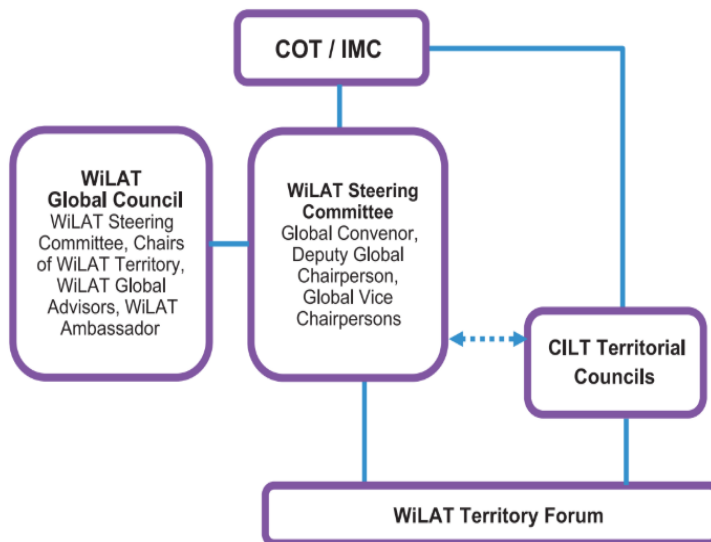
COT / IMC

WiLAT Global Council
WiLAT Steering Committee, Chairs of WiLAT Territory, WiLAT Global Advisors, WiLAT Ambassador

WiLAT Steering Committee
Global Convenor, Deputy Global Chairperson, Global Vice Chairpersons

CILT Territorial Councils

WiLAT Territory Forum